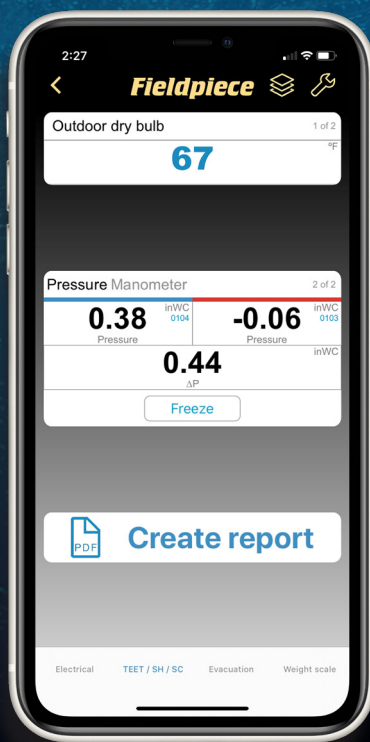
2:27

Fieldpiece

Outdoor dry bulb
1 of 2
67
°F

Pressure Manometer
2 of 2
0.38
inWC
0104
Pressure
-0.06
inWC
0103
Pressure
0.44
inWC
ΔP
Freeze

PDF
Create report

Electrical
TEET / SH / SC
Evacuation
Weight scale